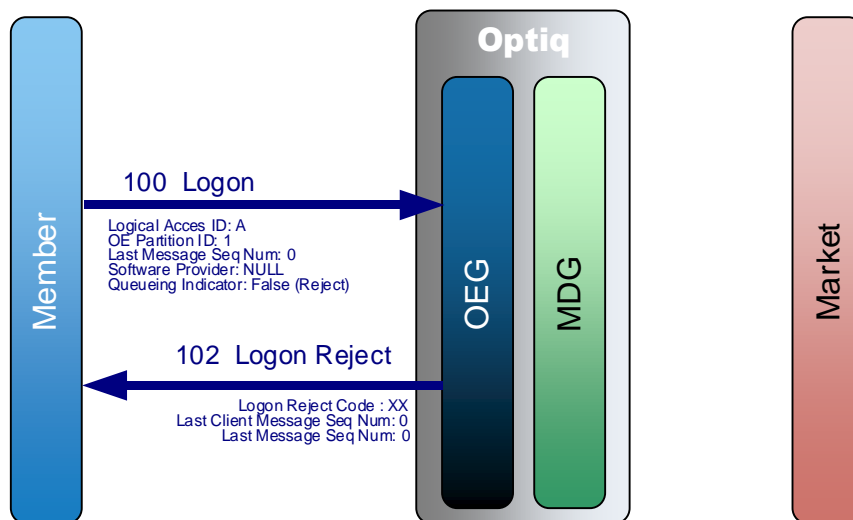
Member

Optiq

OEG

MDG

Market

100 Logon

Logical Acces ID: A
OE Partition ID: 1
Last Message Seq Num: 0
Software Provider: NULL
Queueing Indicator: False (Reject)

102 Logon Reject

Logon Reject Code : XX
Last Client Message Seq Num: 0
Last Message Seq Num: 0